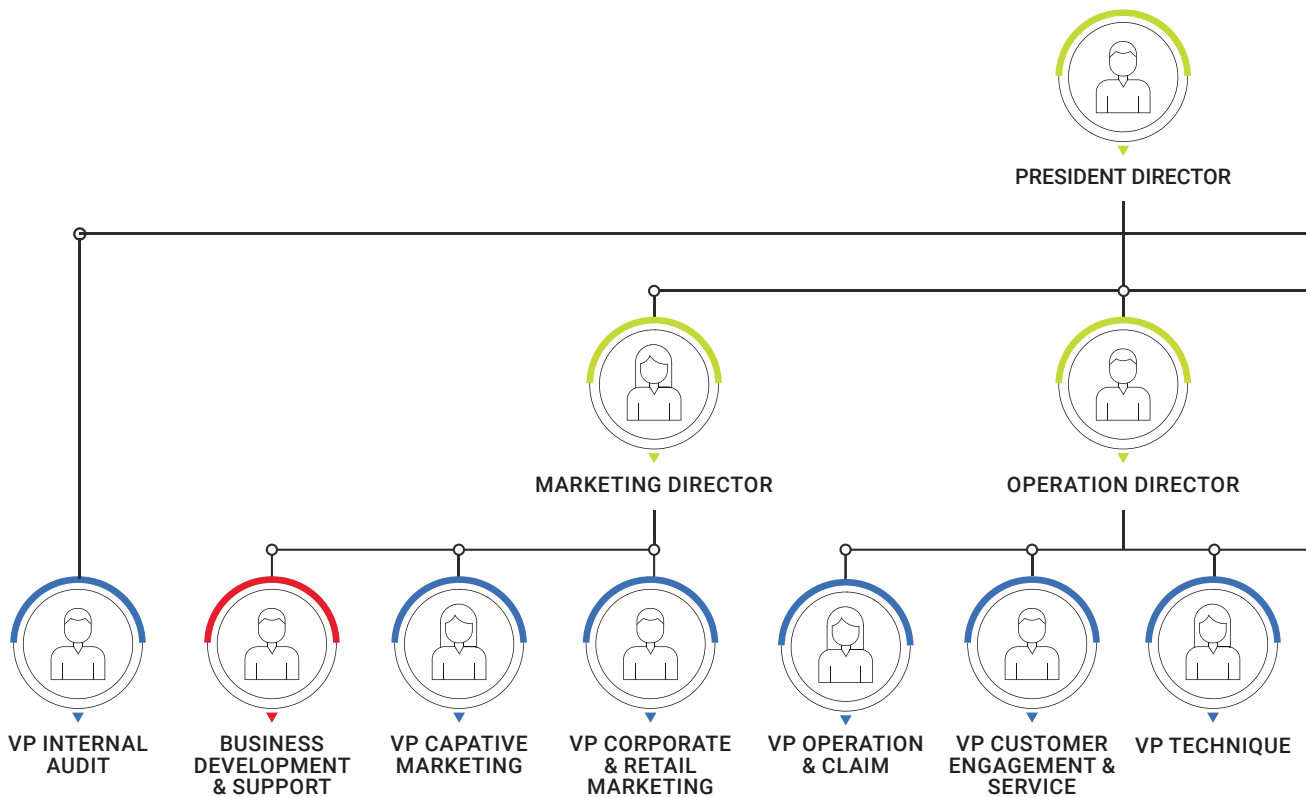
PRESIDENT DIRECTOR

MARKETING DIRECTOR

OPERATION DIRECTOR

VP INTERNAL AUDIT

BUSINESS DEVELOPMENT & SUPPORT

VP CAPATIVE MARKETING

VP CORPORATE & RETAIL MARKETING

VP OPERATION & CLAIM

VP CUSTOMER ENGAGEMENT & SERVICE

VP TECHNIQUE